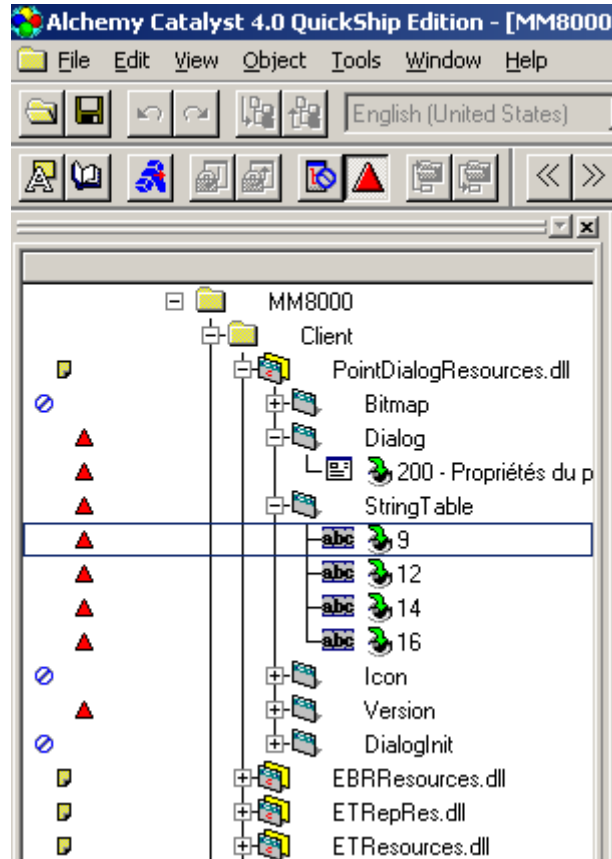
Alchemy Catalyst 4.0 QuickShip Edition - [MM8000

File Edit View Object Tools Window Help

English (United States)

MM8000
Client
PointDialogResources.dll
Bitmap
Dialog
200 - Propriétés du p
StringTable
abc 9
abc 12
abc 14
abc 16
Icon
Version
DialogInit
EBRResources.dll
ETRepRes.dll
ETResources.dll